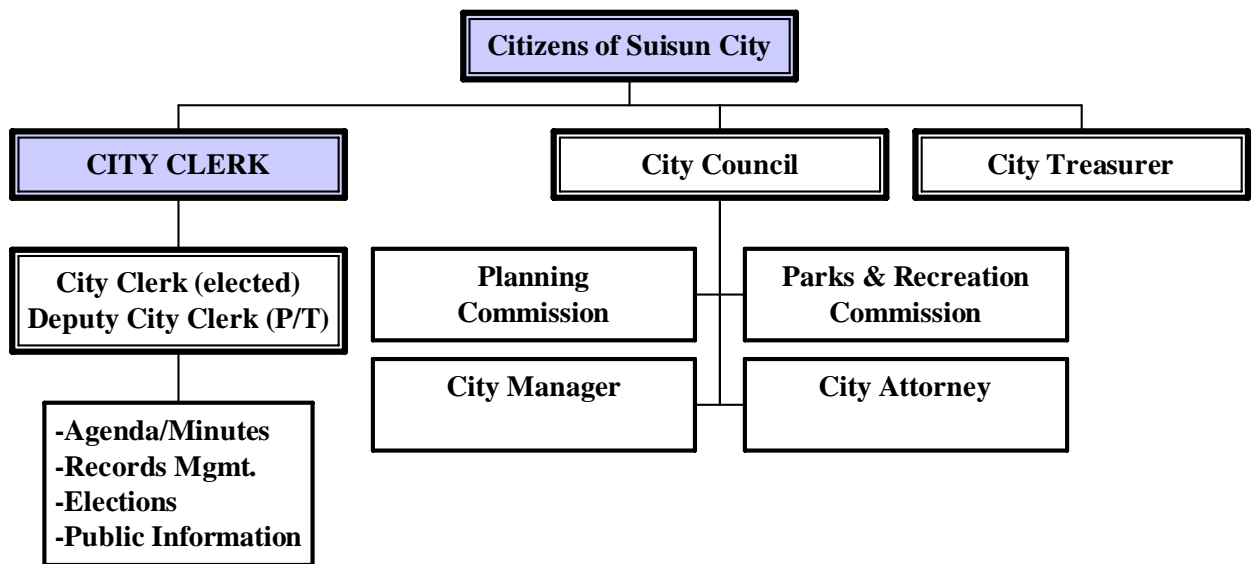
Citizens of Suisun City

CITY CLERK

City Council

City Treasurer

City Clerk (elected)
Deputy City Clerk (P/T)

Planning Commission

Parks & Recreation Commission

City Manager

City Attorney

-Agenda/Minutes
-Records Mgmt.
-Elections
-Public Information